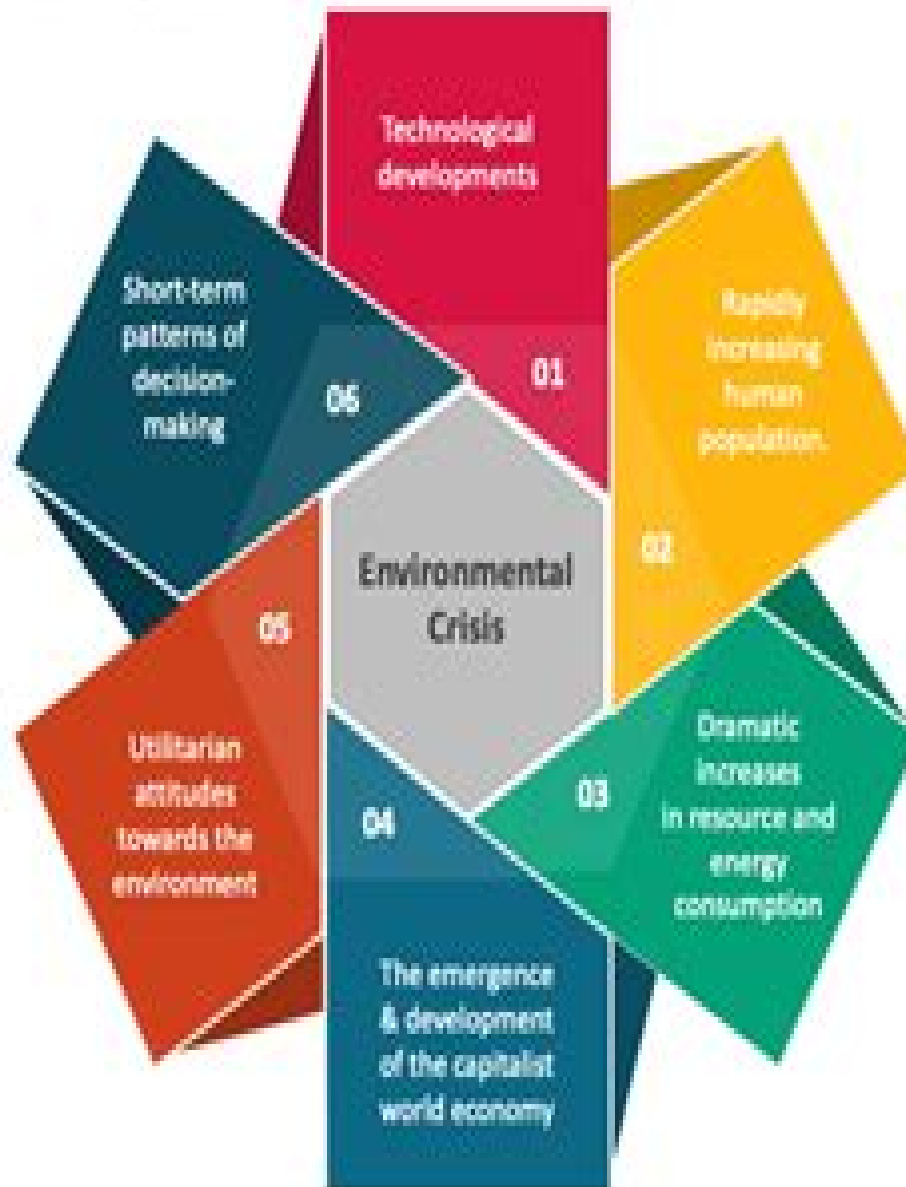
Technological developments

01

Rapidly increasing human population.

02

Dramatic increases in resource and energy consumption

03

04

The emergence & development of the capitalist world economy

05

Utilitarian attitudes towards the environment

06

Short-term patterns of decision-making

Environmental Crisis